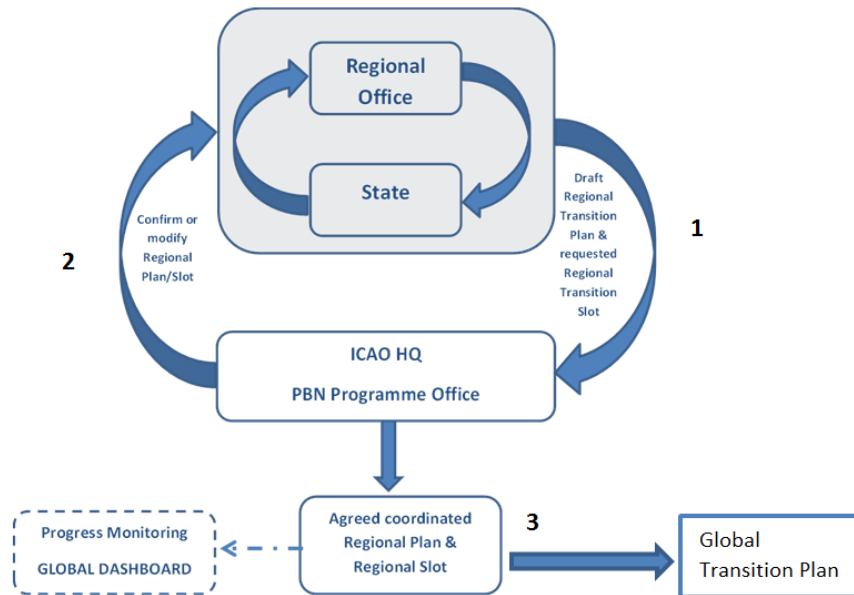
Regional Office

State

Draft Regional Transition Plan & requested Regional Transition Slot

1

Confirm or modify Regional Plan/Slot

2

ICAO HQ

PBN Programme Office

Progress Monitoring

GLOBAL DASHBOARD

Agreed coordinated Regional Plan & Regional Slot

3

Global Transition Plan